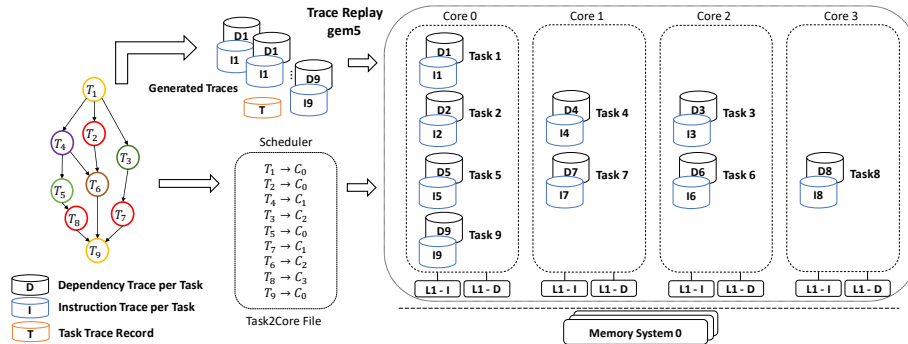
$T_1$

$T_2$

$T_4$

$T_3$

$T_5$

$T_6$

$T_8$

$T_7$

$T_9$

D1 D1 D9
I1 I1 I9
T

Generated Traces

Trace Replay
gem5

Scheduler

$T_1 \rightarrow C_0$
$T_2 \rightarrow C_0$
$T_4 \rightarrow C_1$
$T_3 \rightarrow C_2$
$T_5 \rightarrow C_0$
$T_7 \rightarrow C_1$
$T_6 \rightarrow C_2$
$T_8 \rightarrow C_3$
$T_9 \rightarrow C_0$

Task2Core File

Core 0

D1 I1 Task 1

D2 I2 Task 2

D5 I5 Task 5

D9 I9 Task 9

L1 - I L1 - D

Core 1

D4 I4 Task 4

D7 I7 Task 7

L1 - I L1 - D

Core 2

D3 I3 Task 3

D6 I6 Task 6

L1 - I L1 - D

Core 3

D8 I8 Task8

L1 - I L1 - D

Memory System 0

D Dependency Trace per Task

I Instruction Trace per Task

T Task Trace Record